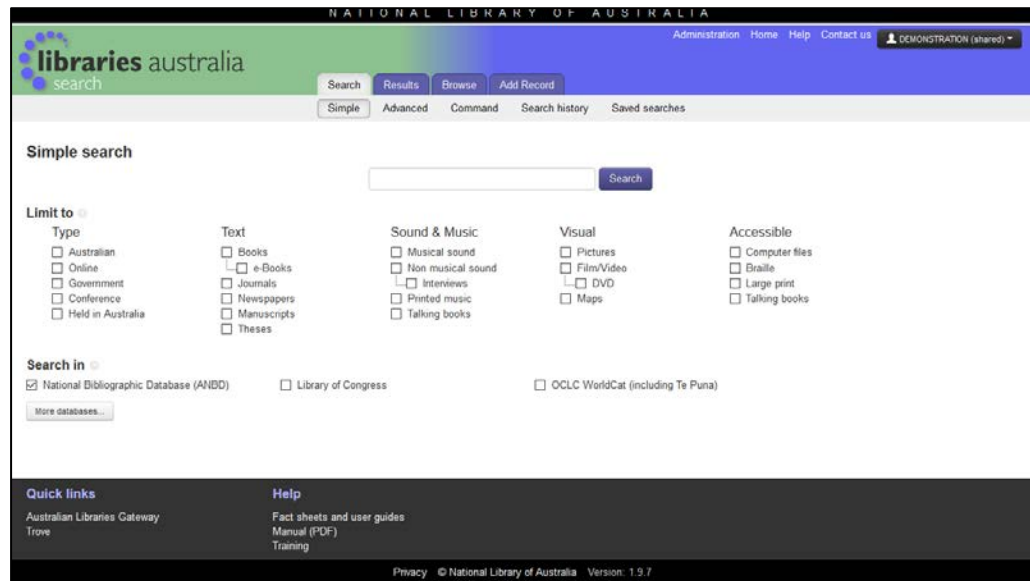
NATIONAL LIBRARY OF AUSTRALIA

libraries australia
search

Administration Home Help Contact us DEMONSTRATION (shared)

Search Results Browse Add Record

Simple Advanced Command Search history Saved searches

Simple search

Search

Limit to

Type
☐ Australian
☐ Online
☐ Government
☐ Conference
☐ Held in Australia

Text
☐ Books
☐ e-Books
☐ Journals
☐ Newspapers
☐ Manuscripts
☐ Theses

Sound & Music
☐ Musical sound
☐ Non musical sound
☐ Interviews
☐ Printed music
☐ Talking books

Visual
☐ Pictures
☐ Film/Video
☐ DVD
☐ Maps

Accessible
☐ Computer files
☐ Braille
☐ Large print
☐ Talking books

Search in
☑ National Bibliographic Database (ANBD)
☐ Library of Congress
☐ OCLC WorldCat (including Te Puna)

More databases...

Quick links
Australian Libraries Gateway
Trove

Help
Fact sheets and user guides
Manual (PDF)
Training

Privacy © National Library of Australia Version: 1.9.7